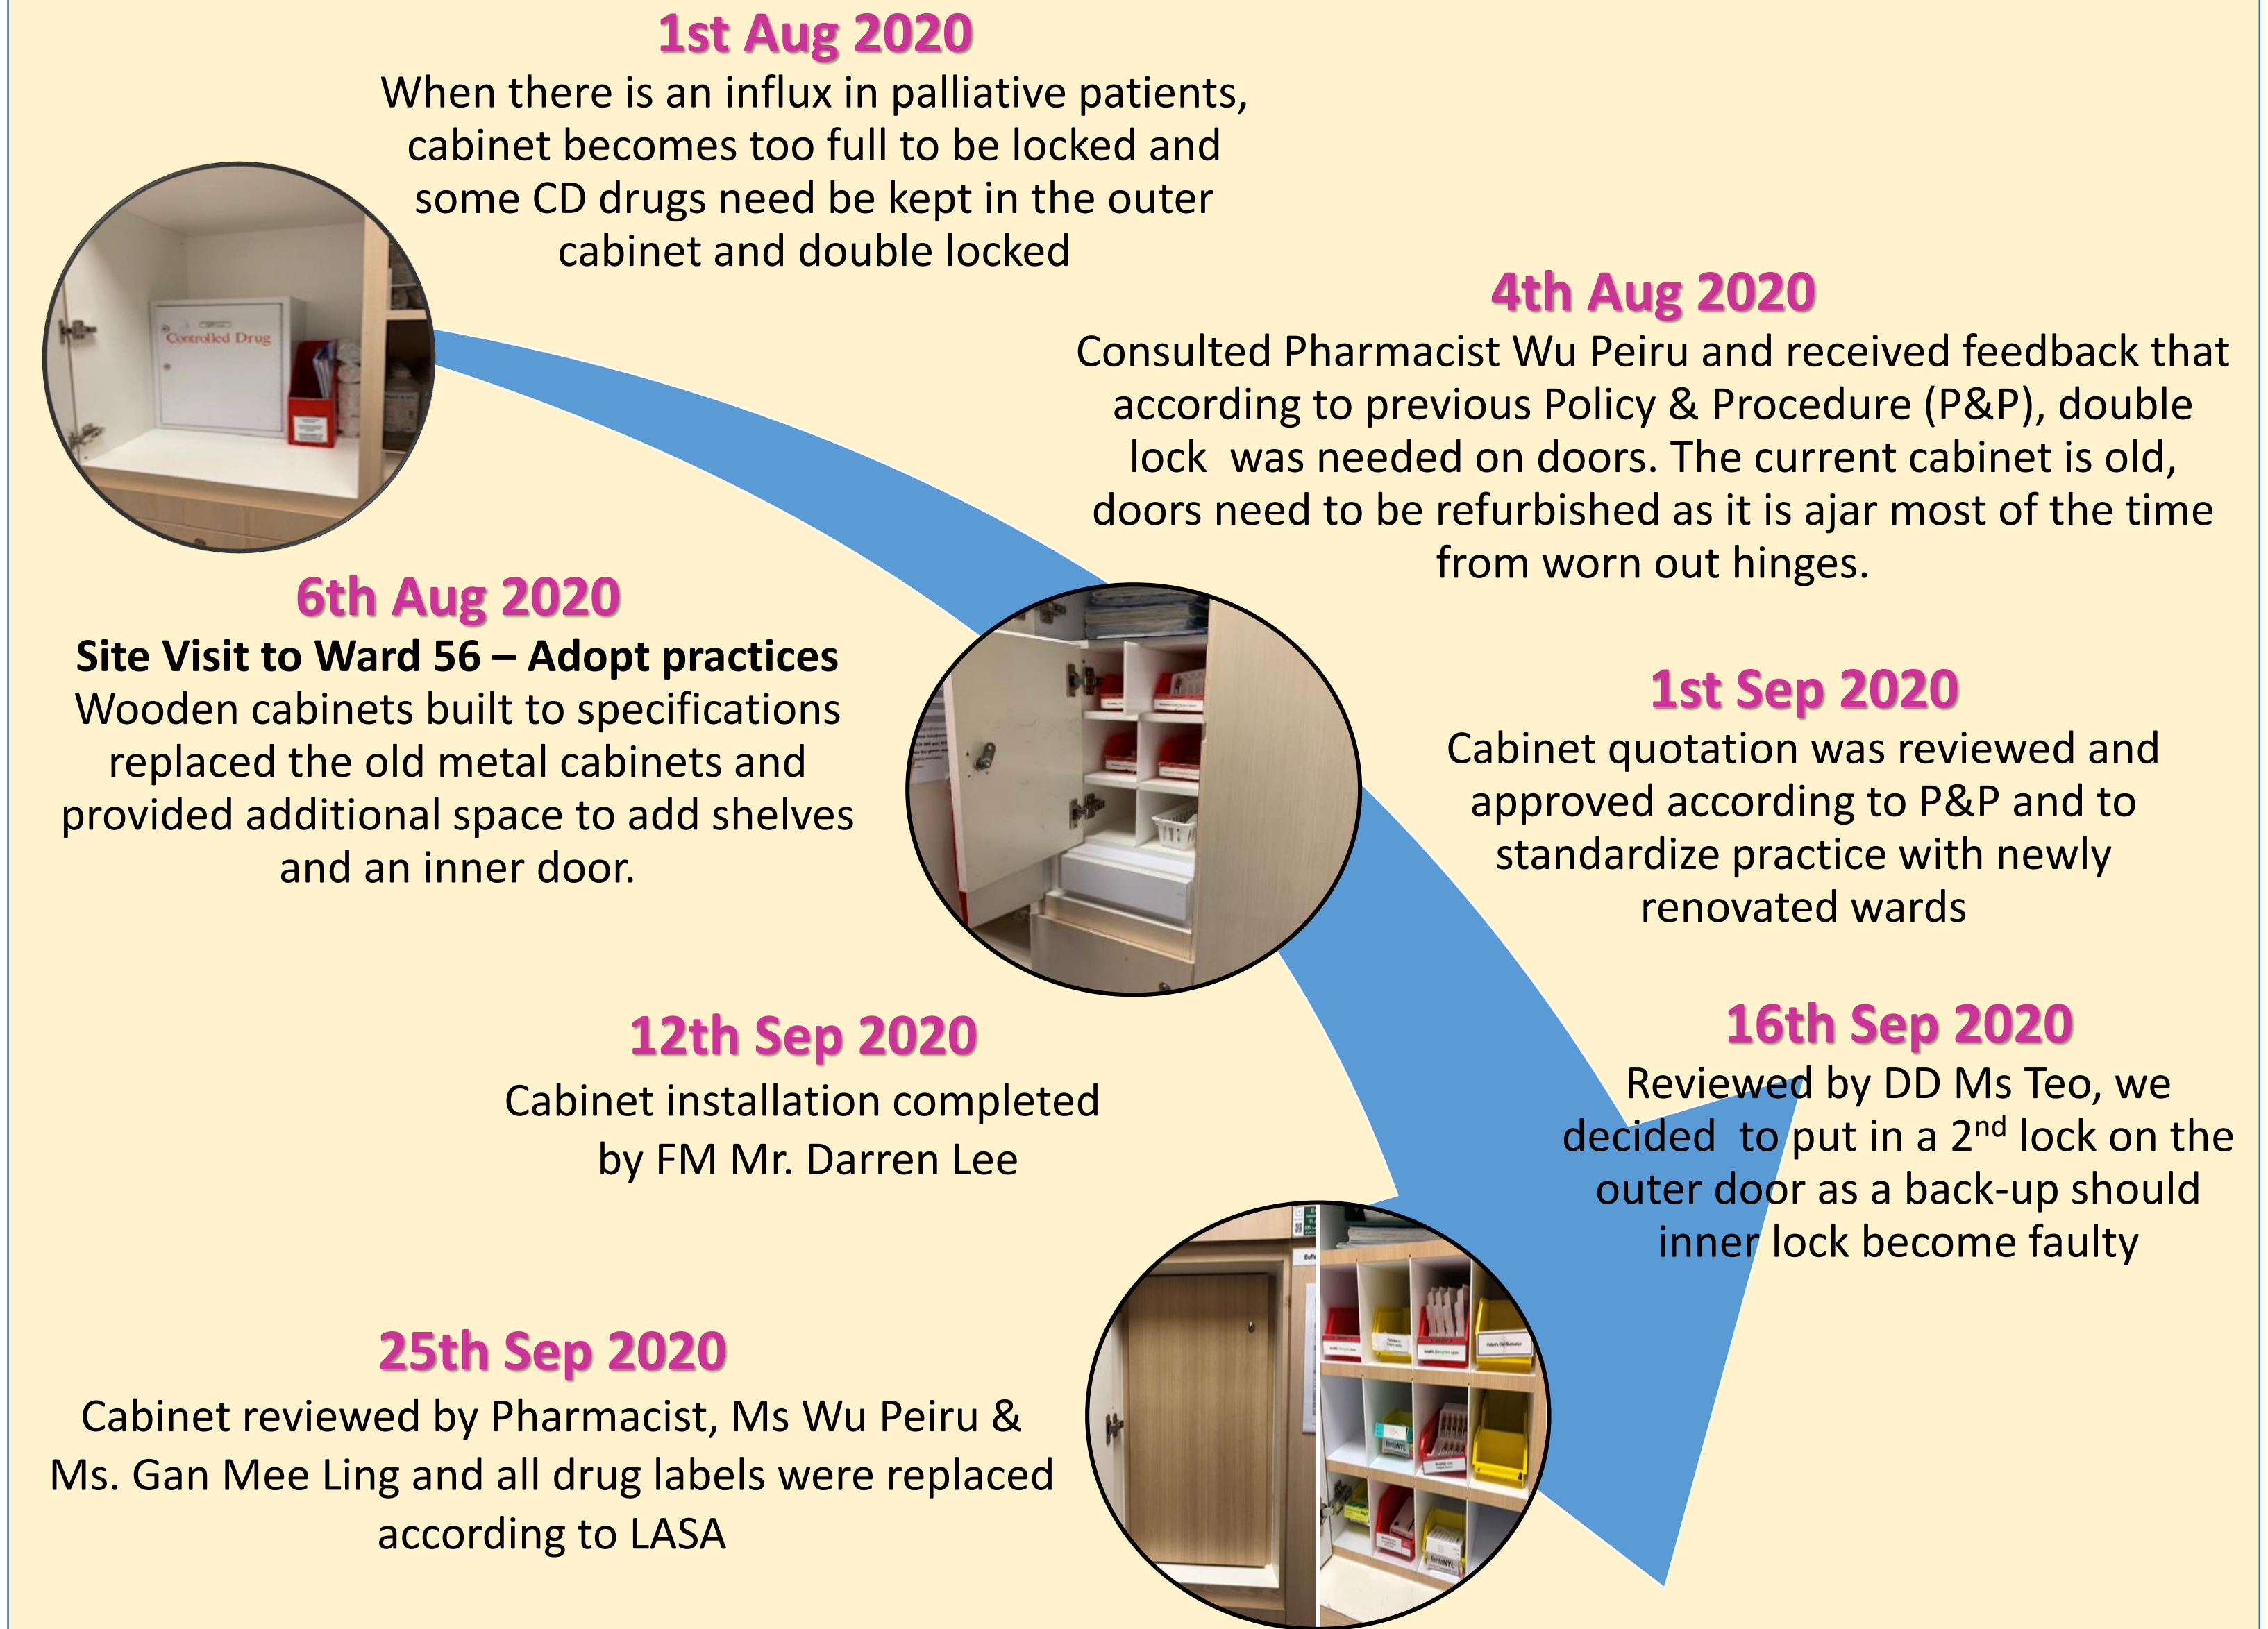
1st Aug 2020
When there is an influx in palliative patients, cabinet becomes too full to be locked and some CD drugs need be kept in the outer cabinet and double locked

Controlled Drug

4th Aug 2020
Consulted Pharmacist Wu Peiru and received feedback that according to previous Policy & Procedure (P&P), double lock was needed on doors. The current cabinet is old, doors need to be refurbished as it is ajar most of the time from worn out hinges.

6th Aug 2020
Site Visit to Ward 56 – Adopt practices
Wooden cabinets built to specifications replaced the old metal cabinets and provided additional space to add shelves and an inner door.

1st Sep 2020
Cabinet quotation was reviewed and approved according to P&P and to standardize practice with newly renovated wards

12th Sep 2020
Cabinet installation completed by FM Mr. Darren Lee

16th Sep 2020
Reviewed by DD Ms Teo, we decided to put in a 2$^{nd}$ lock on the outer door as a back-up should inner lock become faulty

25th Sep 2020
Cabinet reviewed by Pharmacist, Ms Wu Peiru & Ms. Gan Mee Ling and all drug labels were replaced according to LASA